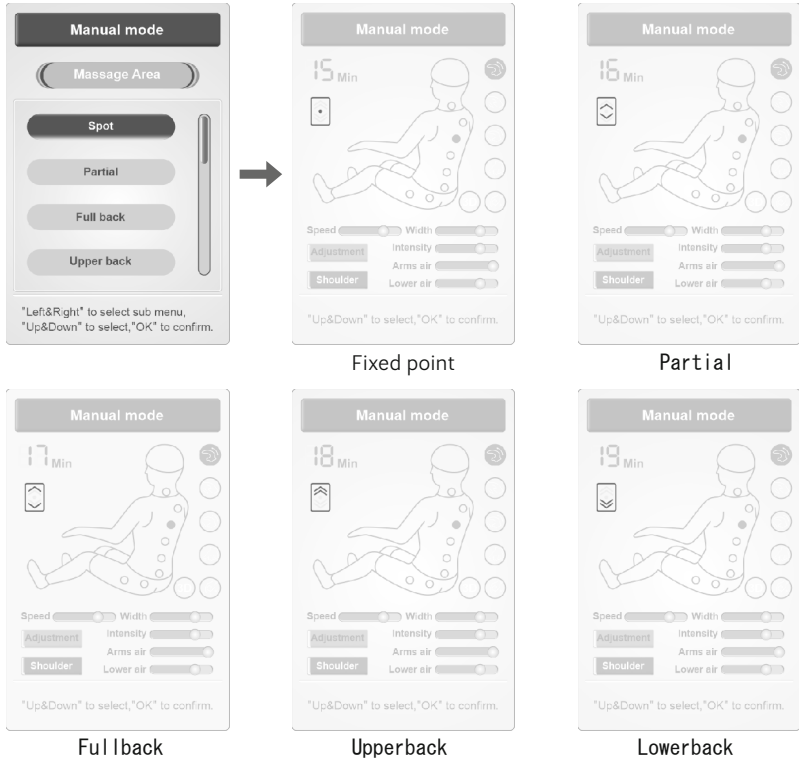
Manual mode

Massage Area

Spot

Partial

Full back

Upper back

"Left&Right" to select sub menu, "Up&Down" to select,"OK" to confirm.

Manual mode

15 Min

Speed Width
Adjustment Intensity
Arms air
Shoulder Lower air

"Up&Down" to select,"OK" to confirm.

Fixed point

Manual mode

16 Min

Speed Width
Adjustment Intensity
Arms air
Shoulder Lower air

"Up&Down" to select,"OK" to confirm.

Partial

Manual mode

17 Min

Speed Width
Adjustment Intensity
Arms air
Shoulder Lower air

"Up&Down" to select,"OK" to confirm.

Fullback

Manual mode

18 Min

Speed Width
Adjustment Intensity
Arms air
Shoulder Lower air

"Up&Down" to select,"OK" to confirm.

Upperback

Manual mode

19 Min

Speed Width
Adjustment Intensity
Arms air
Shoulder Lower air

"Up&Down" to select,"OK" to confirm.

Lowerback